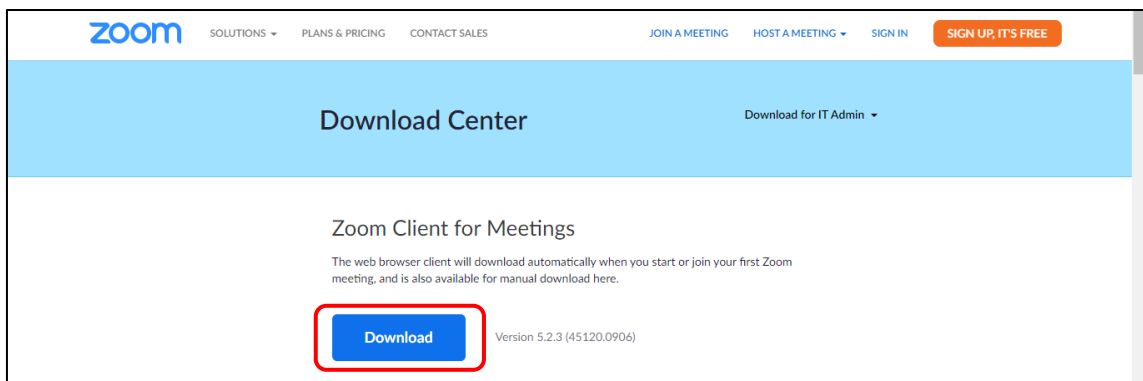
zoom SOLUTIONS ▾ PLANS & PRICING CONTACT SALES JOIN A MEETING HOST A MEETING ▾ SIGN IN SIGN UP, IT'S FREE

Download Center

Download for IT Admin ▾

Zoom Client for Meetings

The web browser client will download automatically when you start or join your first Zoom meeting, and is also available for manual download here.

Download

Version 5.2.3 (45120.0906)